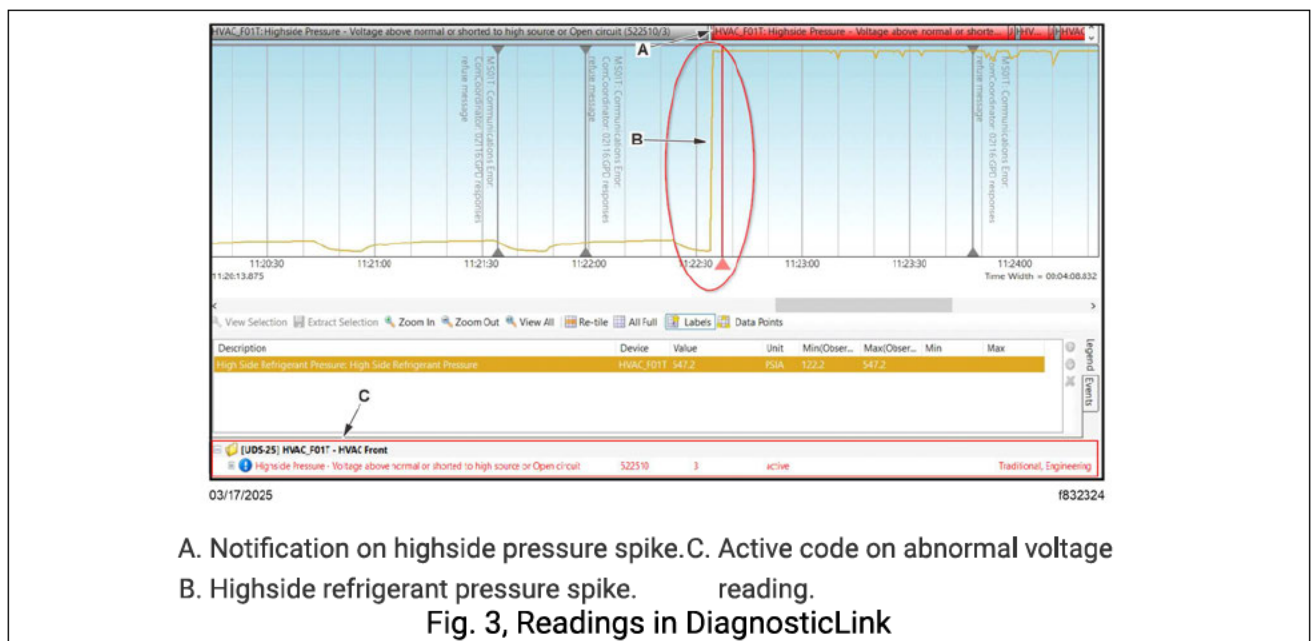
HVAC_F01T:Highside Pressure - Voltage above normal or shorted to high source or Open circuit (522510/3)

HVAC_F01T: Highside Pressure - Voltage above normal or shorte... | HV... | HVAC

A

MS01T: Communications Error. ComCoordinator: 0211S:GPD responses refuse message

MS01T: Communications Error. ComCoordinator: 0211S:GPD responses refuse message

MS01T: Communications Error. ComCoordinator: 0211S:GPD responses refuse message

B

11:20:30 11:21:00 11:21:30 11:22:00 11:22:30 11:23:00 11:23:30 11:24:00

11:20:13.875

Time Width = 00:04:08.832

View Selection | Extract Selection | Zoom In | Zoom Out | View All | Re-tile | All Full | Labels | Data Points

| Description | Device | Value | Unit | Min(Obser... | Max(Obser... | Min | Max |
|---|---|---|---|---|---|---|---|
| High Side Refrigerant Pressure: High Side Refrigerant Pressure | HVAC_F01T | 547.2 | PSIA | 122.2 | 547.2 | | |

Legend

Events

C

[UDS-25] HVAC_F01T - HVAC Front

Highside Pressure - Voltage above normal or shorted to high source or Open circuit 522510 3 active Traditional, Engineering

03/17/2025

f832324

A. Notification on highside pressure spike.

B. Highside refrigerant pressure spike.

C. Active code on abnormal voltage reading.

Fig. 3, Readings in DiagnosticLink